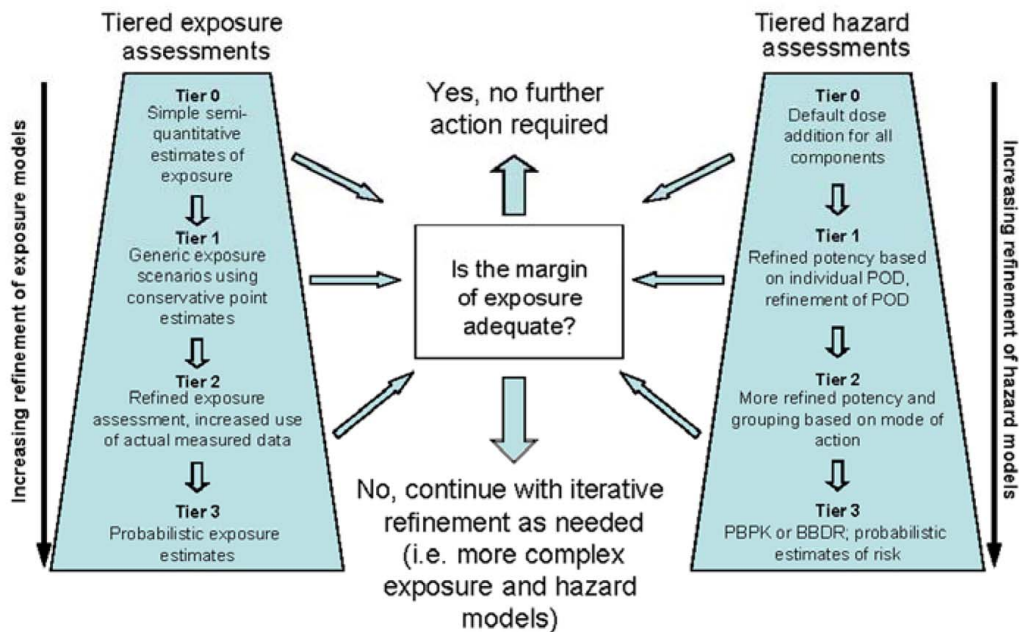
Tiered exposure assessments

Increasing refinement of exposure models

Tier 0
Simple semi-quantitative estimates of exposure

Tier 1
Generic exposure scenarios using conservative point estimates

Tier 2
Refined exposure assessment, increased use of actual measured data

Tier 3
Probabilistic exposure estimates

Yes, no further action required

Is the margin of exposure adequate?

No, continue with iterative refinement as needed (i.e. more complex exposure and hazard models)

Tiered hazard assessments

Tier 0
Default dose addition for all components

Tier 1
Refined potency based on individual POD, refinement of POD

Tier 2
More refined potency and grouping based on mode of action

Tier 3
PBPK or BBDR; probabilistic estimates of risk

Increasing refinement of hazard models